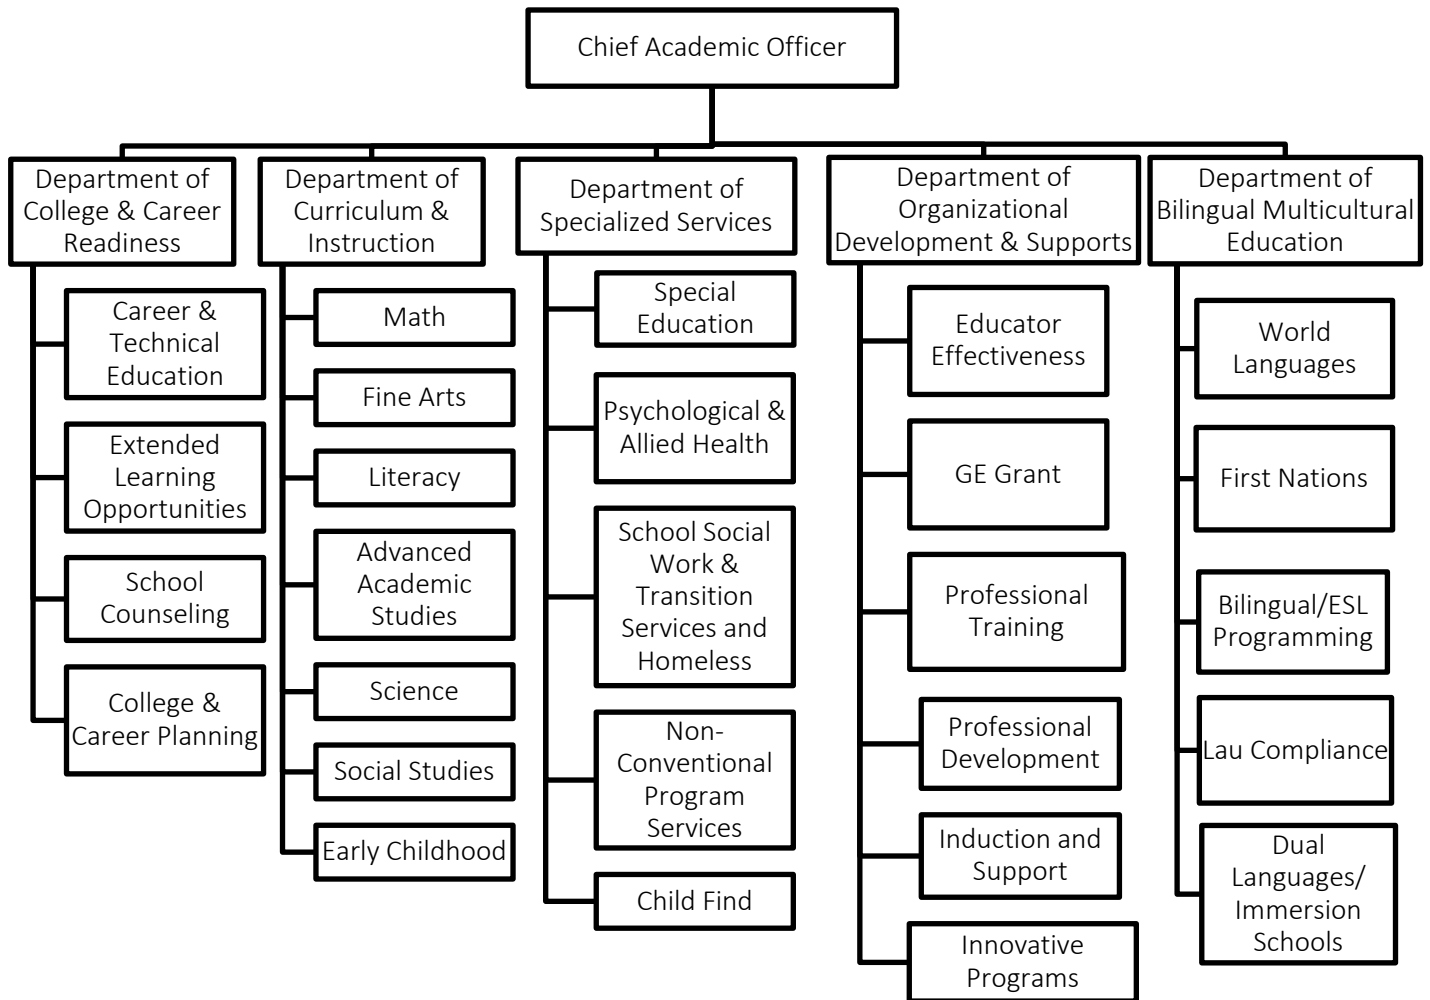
Chief Academic Officer

Department of College & Career Readiness

Career & Technical Education

Extended Learning Opportunities

School Counseling

College & Career Planning

Department of Curriculum & Instruction

Math

Fine Arts

Literacy

Advanced Academic Studies

Science

Social Studies

Early Childhood

Department of Specialized Services

Special Education

Psychological & Allied Health

School Social Work & Transition Services and Homeless

Non-Conventional Program Services

Child Find

Department of Organizational Development & Supports

Educator Effectiveness

GE Grant

Professional Training

Professional Development

Induction and Support

Innovative Programs

Department of Bilingual Multicultural Education

World Languages

First Nations

Bilingual/ESL Programming

Lau Compliance

Dual Languages/ Immersion Schools